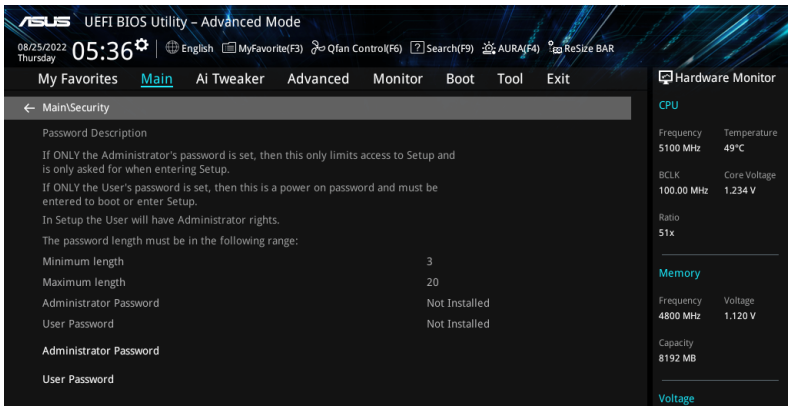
ASUS UEFI BIOS Utility – Advanced Mode

08/25/2022 Thursday 05:36 | English MyFavorite(F3) Qfan Control(F6) ? Search(F9) AURA(F4) ReSize BAR

My Favorites Main Ai Tweaker Advanced Monitor Boot Tool Exit

← Main\Security

Password Description

If ONLY the Administrator's password is set, then this only limits access to Setup and is only asked for when entering Setup.

If ONLY the User's password is set, then this is a power on password and must be entered to boot or enter Setup.

In Setup the User will have Administrator rights.

The password length must be in the following range:

| | |
|---|---|
| Minimum length | 3 |
| Maximum length | 20 |
| Administrator Password | Not Installed |
| User Password | Not Installed |

Administrator Password

User Password

Hardware Monitor

CPU

Frequency 5100 MHz
Temperature 49°C
BCLK 100.00 MHz
Core Voltage 1.234 V
Ratio 51x

Memory

Frequency 4800 MHz
Voltage 1.120 V
Capacity 8192 MB

Voltage